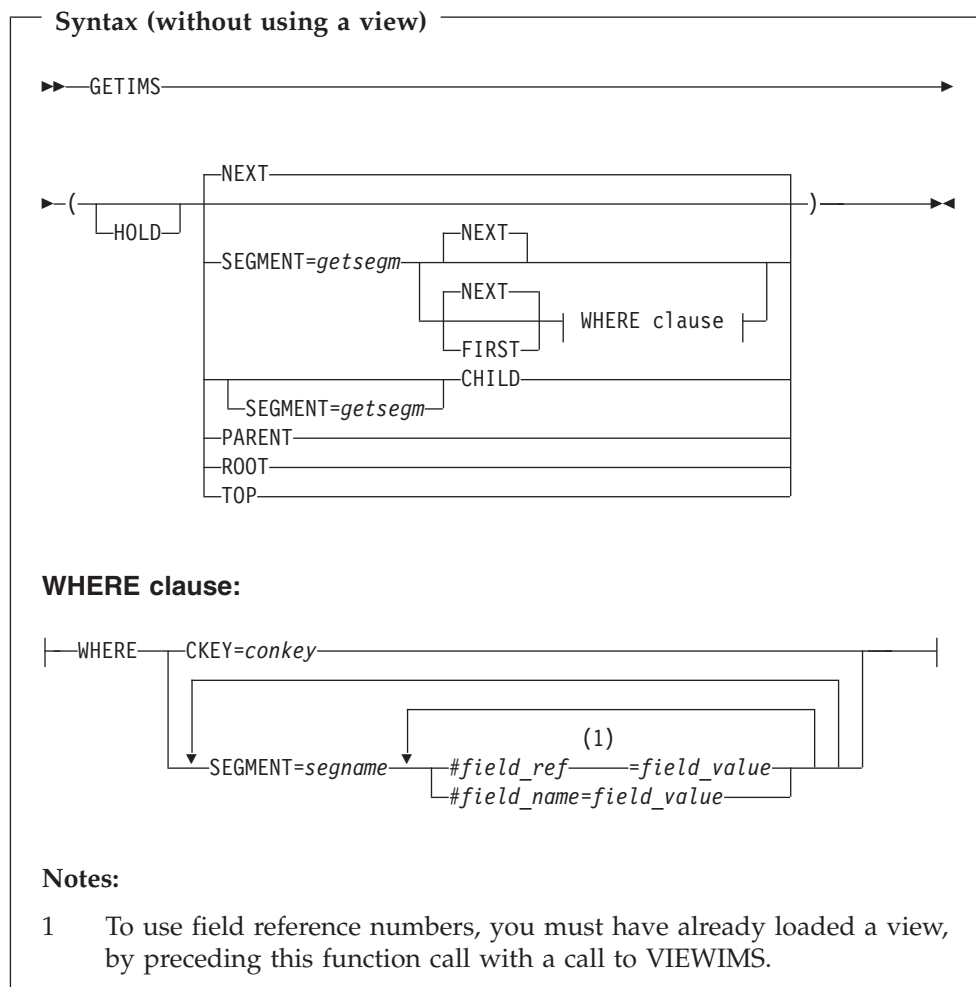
Syntax (without using a view)

GETIMS

(
HOLD
NEXT
SEGMENT=getsegm
NEXT
NEXT
FIRST
WHERE clause
SEGMENT=getsegm
CHILD
PARENT
ROOT
TOP
)

WHERE clause:

WHERE
CKEY=conkey
SEGMENT=segname
#field_ref
(1)
=field_value
#field_name=field_value

Notes:

1 To use field reference numbers, you must have already loaded a view, by preceding this function call with a call to VIEWIMS.